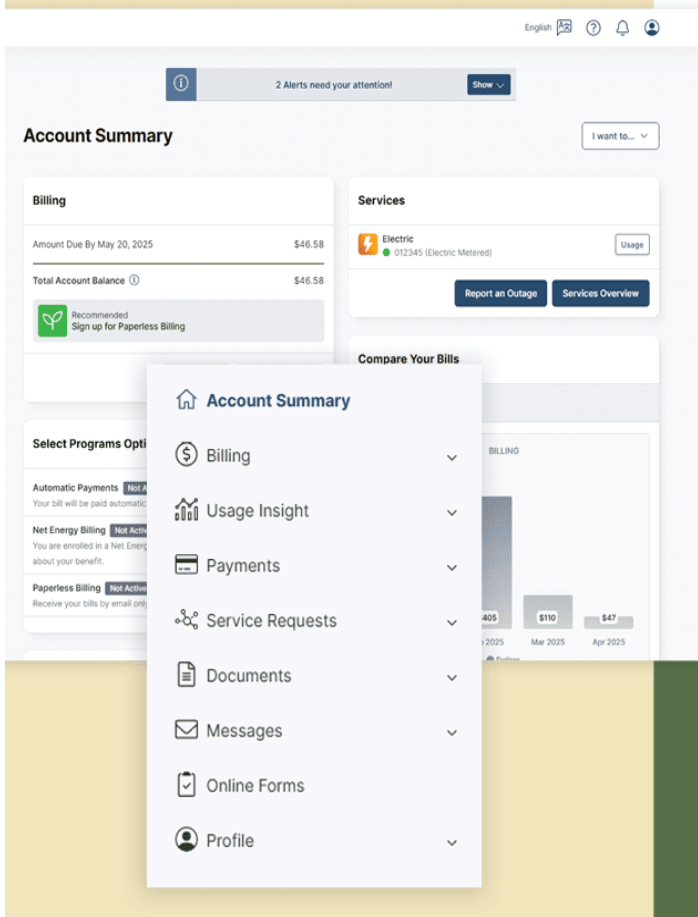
English

2 Alerts need your attention! Show

Account Summary

I want to...

Billing

Amount Due By May 20, 2025 $46.58

Total Account Balance $46.58

Recommended
Sign up for Paperless Billing

Services

Electric
012345 (Electric Metered)

Usage

Report an Outage

Services Overview

Compare Your Bills

Select Programs Opti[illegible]

Automatic Payments Not A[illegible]
Your bill will be paid automat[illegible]

Net Energy Billing Not Active
You are enrolled in a Net Energ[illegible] about your benefit.

Paperless Billing Not Active
Receive your bills by email onl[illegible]

BILLING

$405

$110

$47

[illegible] 2025

Mar 2025

Apr 2025

Account Summary

Billing

Usage Insight

Payments

Service Requests

Documents

Messages

Online Forms

Profile